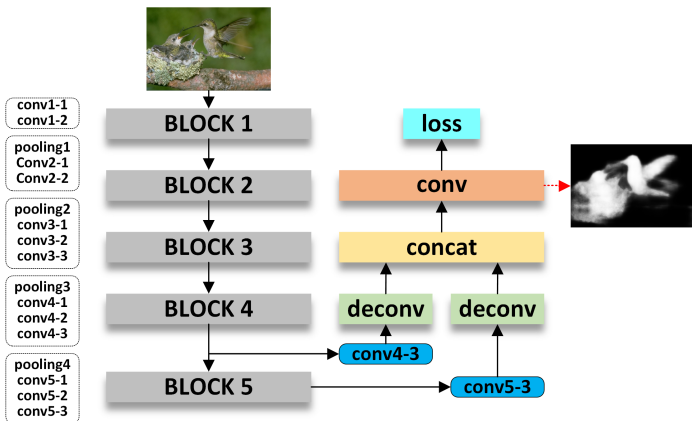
conv1-1
conv1-2

BLOCK 1

pooling1
Conv2-1
Conv2-2

BLOCK 2

pooling2
conv3-1
conv3-2
conv3-3

BLOCK 3

pooling3
conv4-1
conv4-2
conv4-3

BLOCK 4

pooling4
conv5-1
conv5-2
conv5-3

BLOCK 5

loss

conv

concat

deconv

deconv

conv4-3

conv5-3